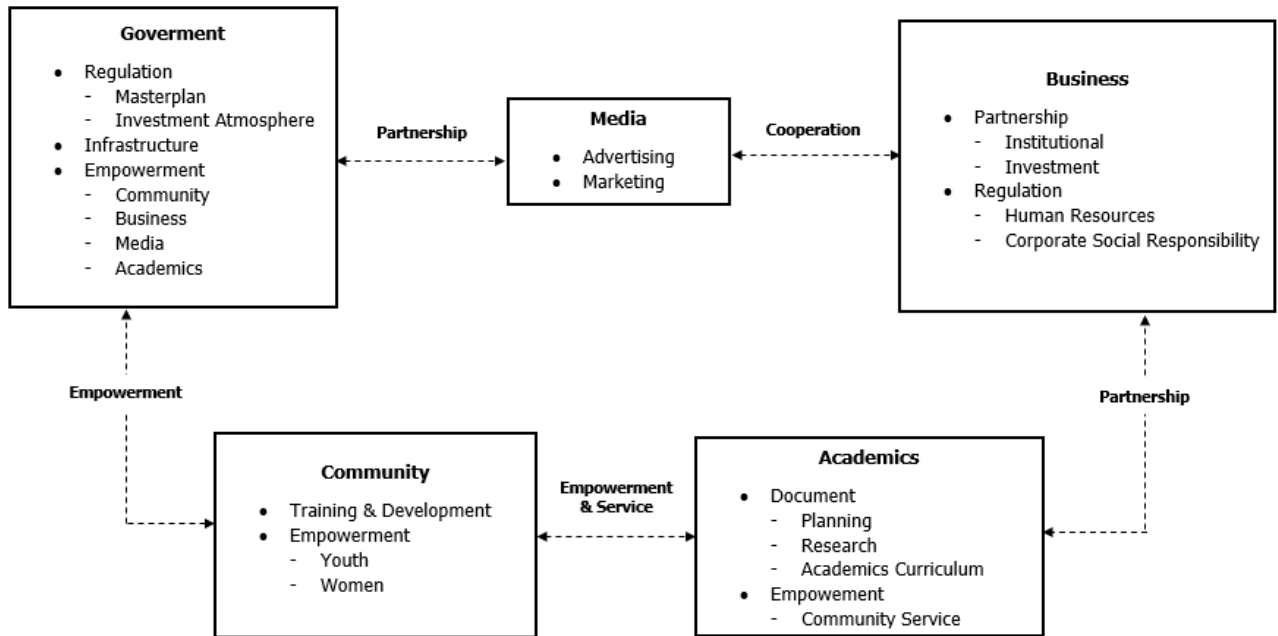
**Goverment**

- Regulation
  - Masterplan
  - Investment Atmosphere
- Infrastructure
- Empowerment
  - Community
  - Business
  - Media
  - Academics

Partnership

**Media**

- Advertising
- Marketing

Cooperation

**Business**

- Partnership
  - Institutional
  - Investment
- Regulation
  - Human Resources
  - Corporate Social Responsibility

Empowerment

Partnership

**Community**

- Training & Development
- Empowerment
  - Youth
  - Women

Empowerment & Service

**Academics**

- Document
  - Planning
  - Research
  - Academics Curriculum
- Empowement
  - Community Service